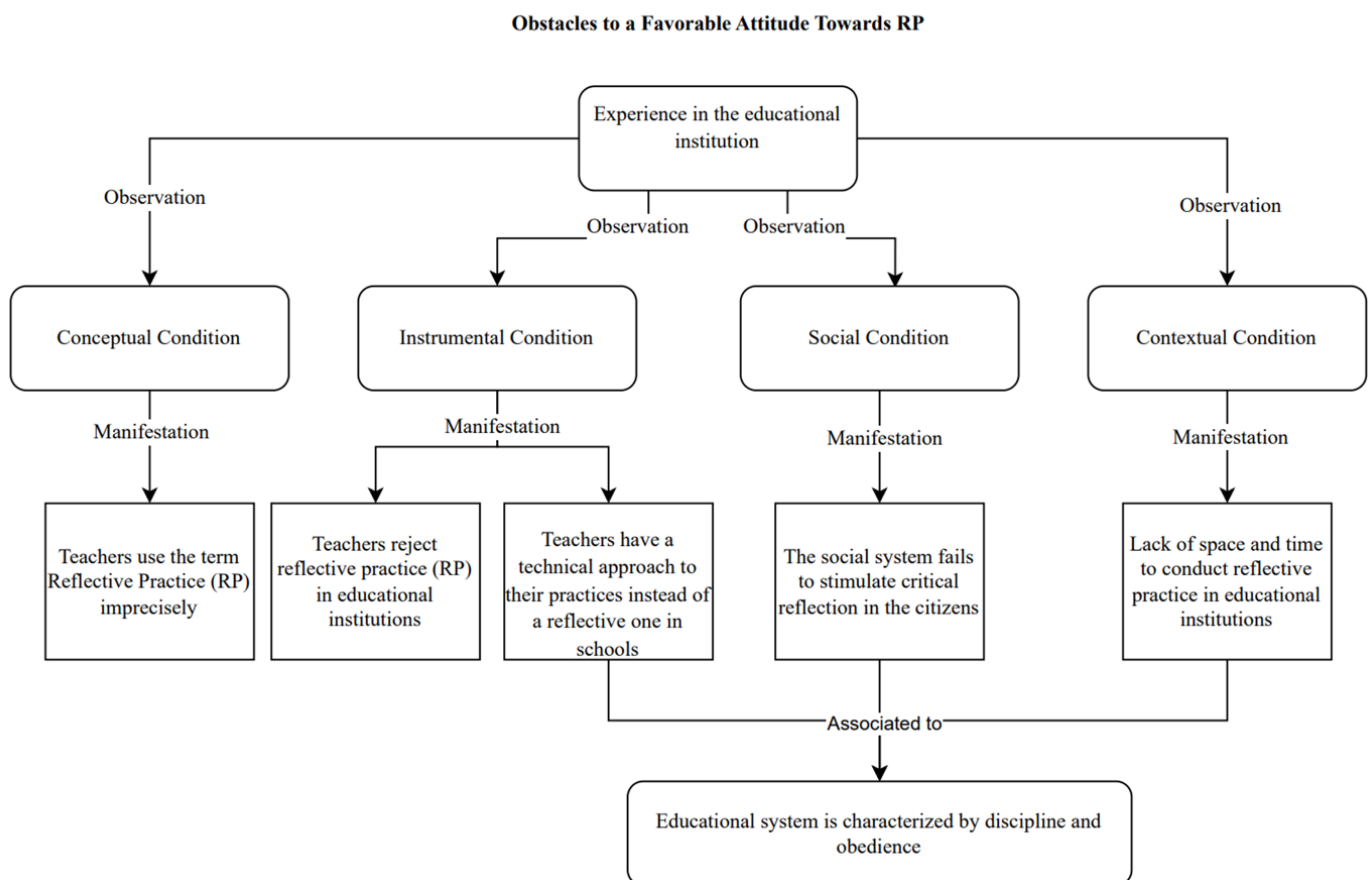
Obstacles to a Favorable Attitude Towards RP

Experience in the educational institution

Observation

Observation

Observation

Observation

Conceptual Condition

Instrumental Condition

Social Condition

Contextual Condition

Manifestation

Manifestation

Manifestation

Manifestation

Teachers use the term Reflective Practice (RP) imprecisely

Teachers reject reflective practice (RP) in educational institutions

Teachers have a technical approach to their practices instead of a reflective one in schools

The social system fails to stimulate critical reflection in the citizens

Lack of space and time to conduct reflective practice in educational institutions

Associated to

Educational system is characterized by discipline and obedience